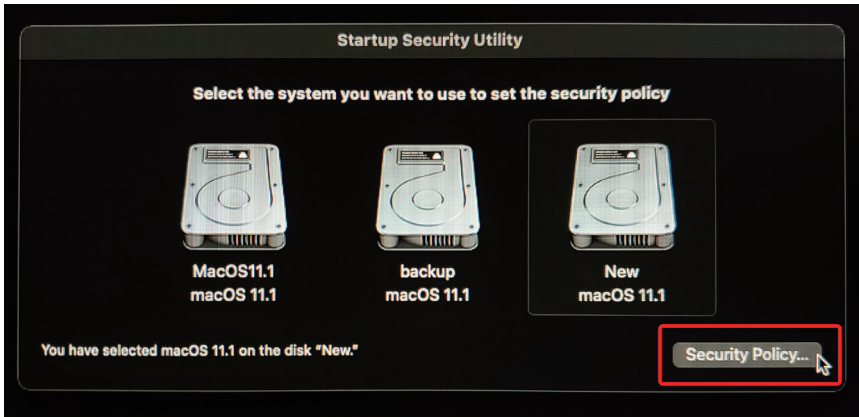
Startup Security Utility

Select the system you want to use to set the security policy

MacOS11.1
macOS 11.1

backup
macOS 11.1

New
macOS 11.1

You have selected macOS 11.1 on the disk "New."

Security Policy...